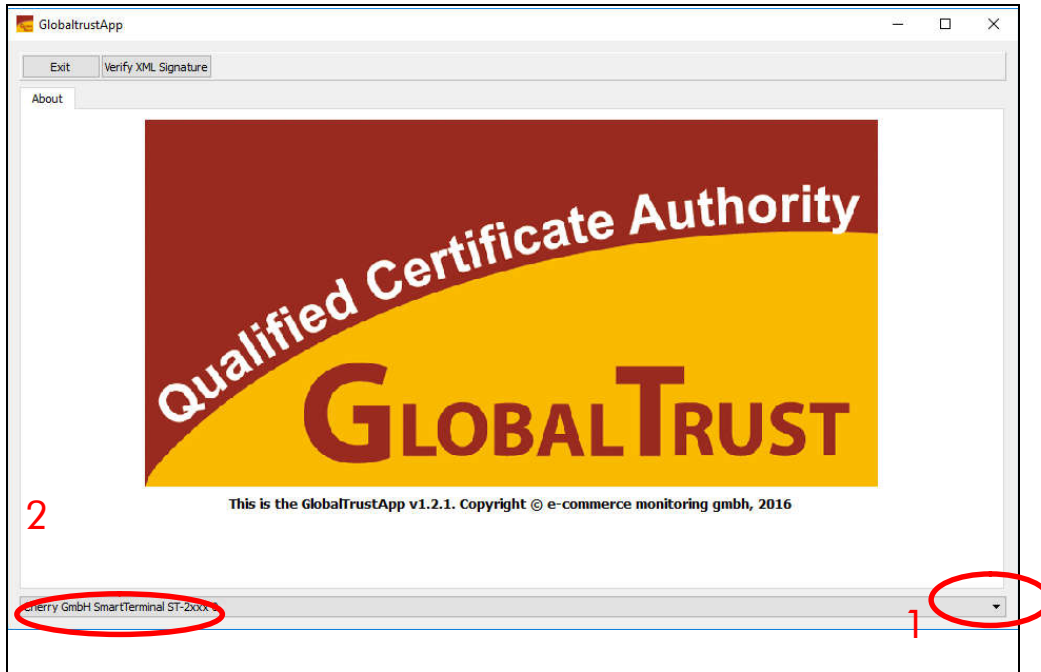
GlobaltrustApp

Exit
Verify XML Signature

About

Qualified Certificate Authority

GLOBALTRUST

This is the GlobalTrustApp v1.2.1. Copyright © e-commerce monitoring gmbh, 2016

2

Cherry GmbH SmartTerminal ST-2xxx 0

1